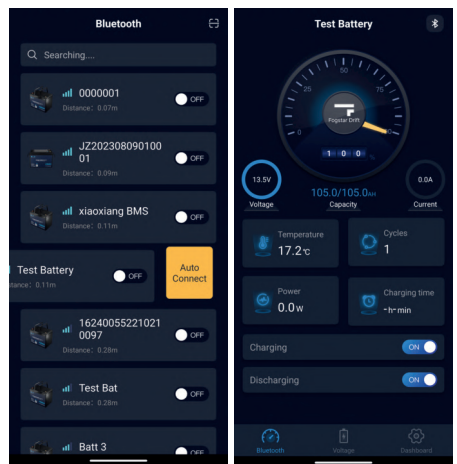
Bluetooth

Searching....

0000001
Distance: 0.07m
OFF

JZ20230809010001
Distance: 0.09m
OFF

xiaoxiang BMS
Distance: 0.11m
OFF

Test Battery
stance: 0.11m
OFF
Auto Connect

16240055221021 0097
Distance: 0.28m
OFF

Test Bat
Distance: 0.28m
OFF

Batt 3
OFF

Test Battery

0
25
50
75
100
Fogstar Drift
1 0 0

13.5V
Voltage
105.0/105.0AH
Capacity
0.0A
Current

Temperature
17.2℃

Cycles
1

Power
0.0W

Charging time
-h-min

Charging
ON

Discharging
ON

Bluetooth
Voltage
Dashboard